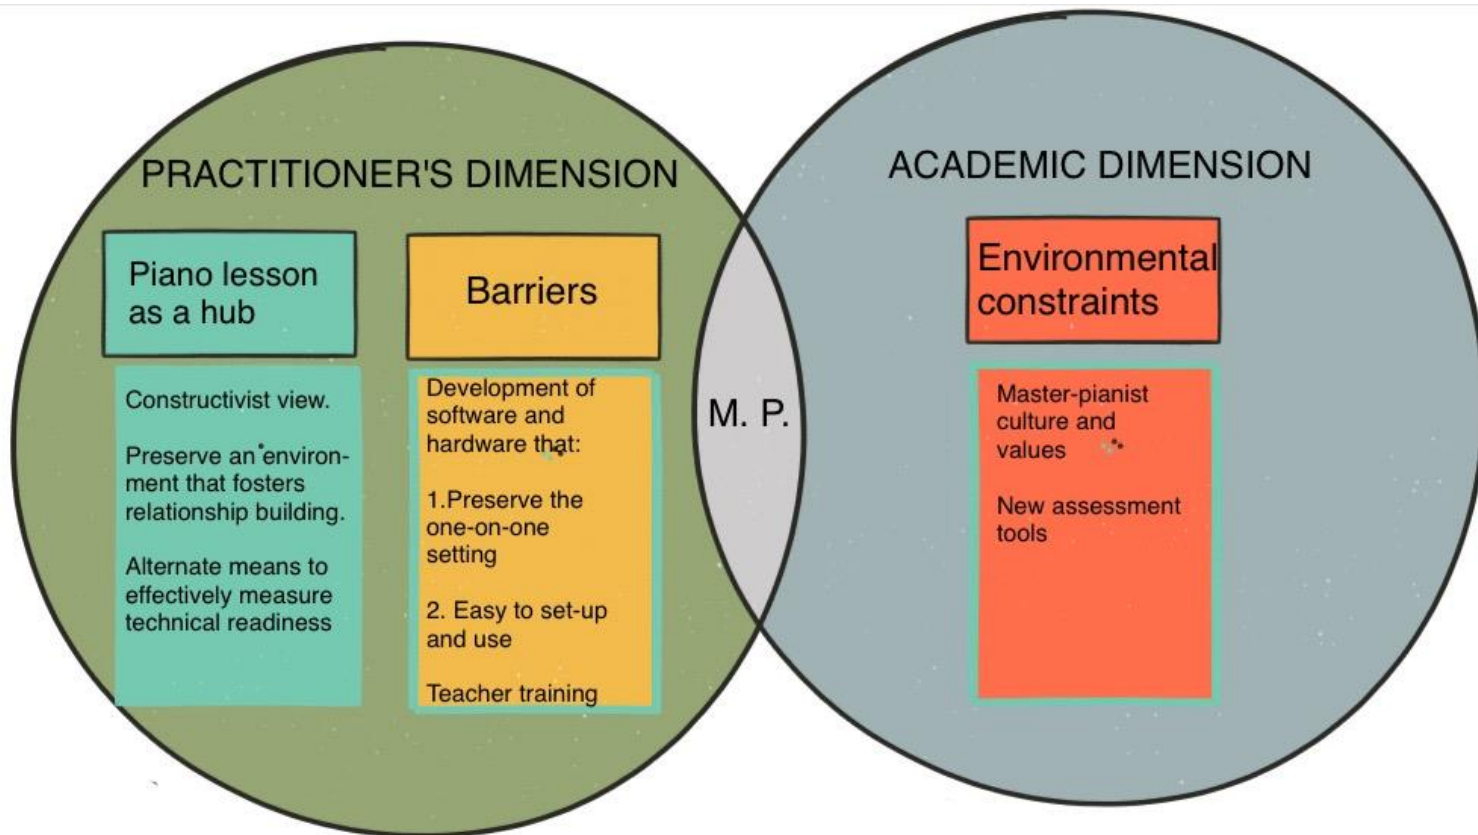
PRACTITIONER'S DIMENSION

Piano lesson as a hub

Constructivist view.

Preserve an environment that fosters relationship building.

Alternate means to effectively measure technical readiness

Barriers

Development of software and hardware that:

1.Preserve the one-on-one setting

2. Easy to set-up and use

Teacher training

M. P.

ACADEMIC DIMENSION

Environmental constraints

Master-pianist culture and values

New assessment tools